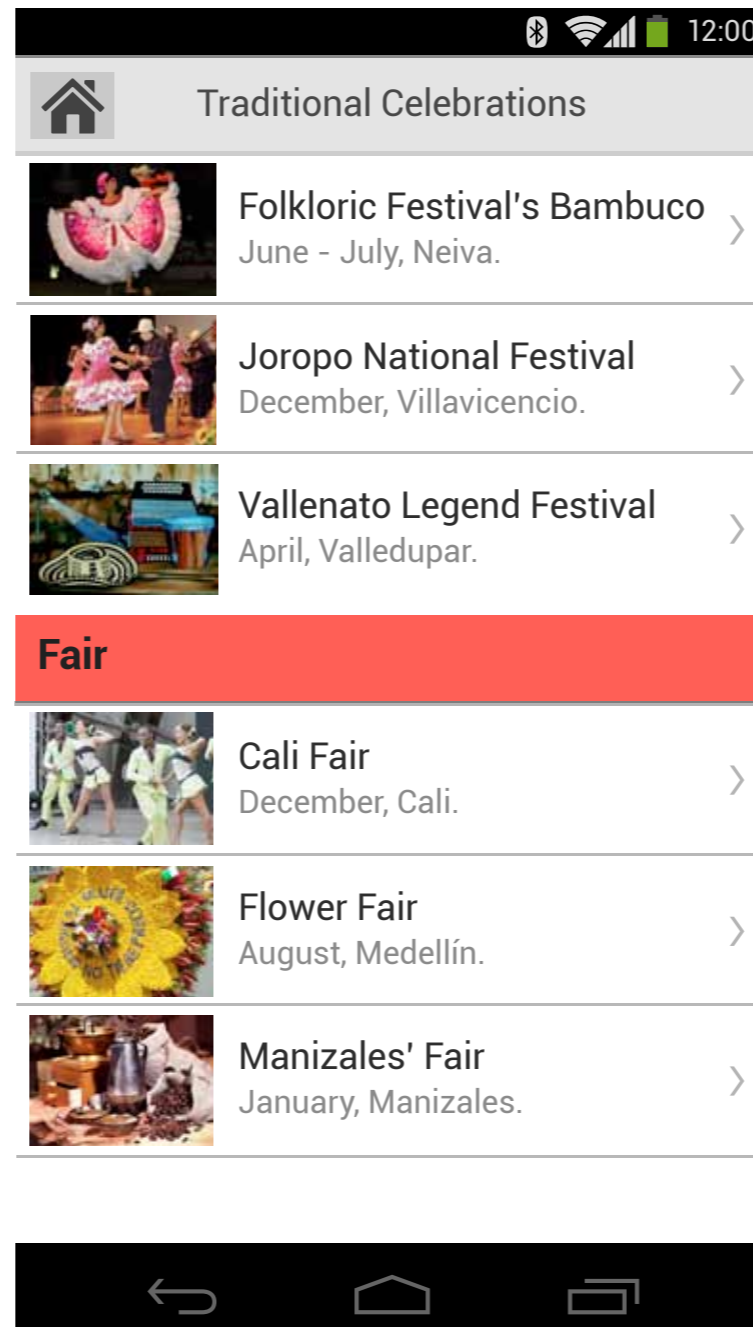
12:00

Traditional Celebrations

Folkloric Festival's Bambuco
June - July, Neiva.

Joropo National Festival
December, Villavicencio.

Vallenato Legend Festival
April, Valledupar.

Fair

Cali Fair
December, Cali.

Flower Fair
August, Medellín.

Manizales' Fair
January, Manizales.